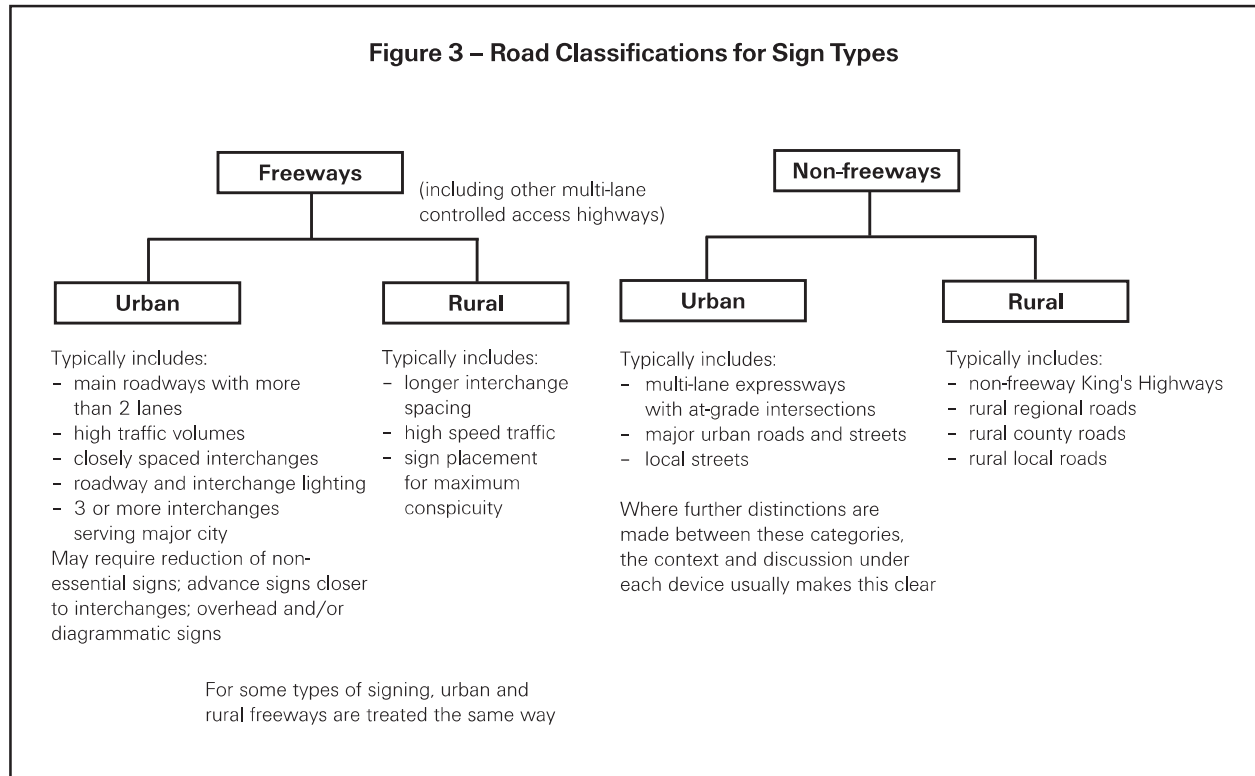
Figure 3 – Road Classifications for Sign Types

Freeways

(including other multi-lane controlled access highways)

Non-freeways

Urban

Rural

Urban

Rural

Typically includes:
- main roadways with more than 2 lanes
- high traffic volumes
- closely spaced interchanges
- roadway and interchange lighting
- 3 or more interchanges serving major city
May require reduction of non-essential signs; advance signs closer to interchanges; overhead and/or diagrammatic signs

Typically includes:
- longer interchange spacing
- high speed traffic
- sign placement for maximum conspicuity

Typically includes:
- multi-lane expressways with at-grade intersections
- major urban roads and streets
- local streets

Where further distinctions are made between these categories, the context and discussion under each device usually makes this clear

Typically includes:
- non-freeway King's Highways
- rural regional roads
- rural county roads
- rural local roads

For some types of signing, urban and rural freeways are treated the same way